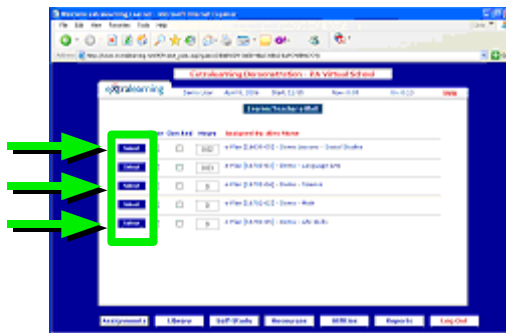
Welcome to eXtraLearning Learner - Microsoft Internet Explorer

File Edit View Favorites Tools Help

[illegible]

eXtraLearning Demonstration - PA Virtual School

extralearning

Demo User April 8, 2006 Start: 11:55 Now: 11:57 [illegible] Help

Learner/Teacher eMail

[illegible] Hours Assigned to: Also Home

Select | 240 | e-Plan [LA05-05] - Demo Lessons - Social Studies
Select | 540 | e-Plan [LA05-05] - Demo - Language Arts
Select | 0 | e-Plan [LA05-05] - Demo - Science
Select | 0 | e-Plan [LA05-05] - Demo - Math
Select | 0 | e-Plan [LA05-05] - Demo - Life Skills

Assignments | Library | Self-Study | Resources | Utilities | Reports | Log Out